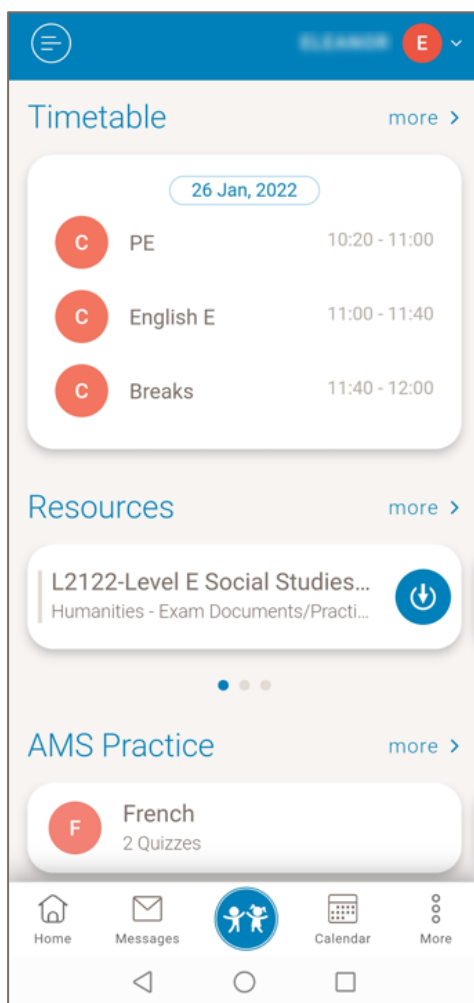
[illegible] E

Timetable more >

26 Jan, 2022

C PE 10:20 - 11:00

C English E 11:00 - 11:40

C Breaks 11:40 - 12:00

Resources more >

L2122-Level E Social Studies...
Humanities - Exam Documents/Practi...

AMS Practice more >

F French
2 Quizzes

Home Messages Calendar More